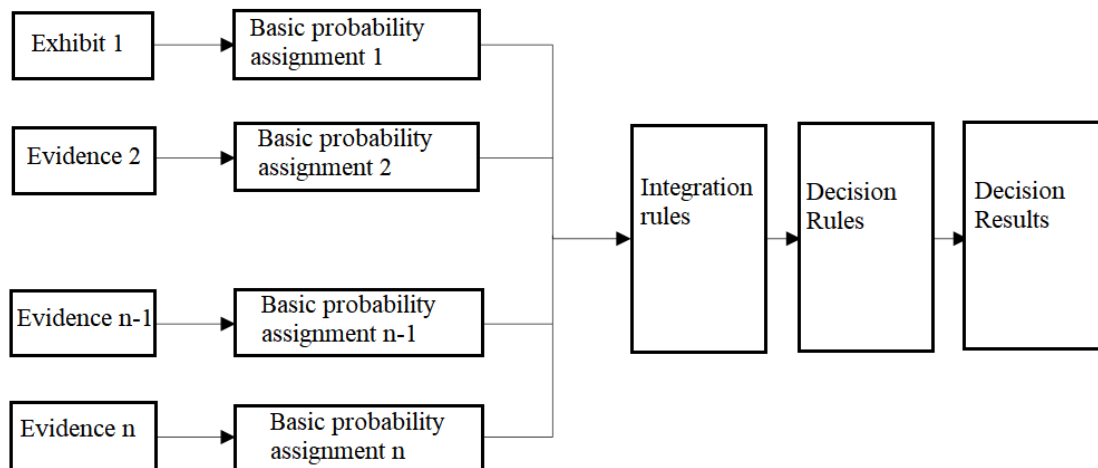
Exhibit 1

Basic probability assignment 1

Evidence 2

Basic probability assignment 2

Evidence n-1

Basic probability assignment n-1

Evidence n

Basic probability assignment n

Integration rules

Decision Rules

Decision Results